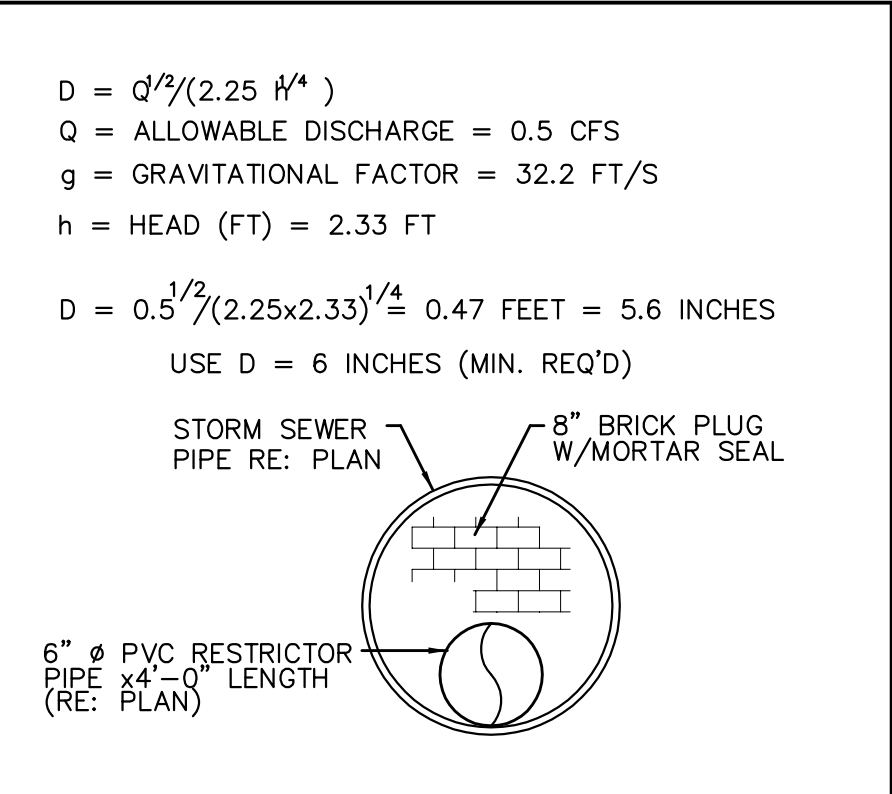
$D = Q^{1/2}/(2.25\ h^{1/4})$

Q = ALLOWABLE DISCHARGE = 0.5 CFS

g = GRAVITATIONAL FACTOR = 32.2 FT/S

h = HEAD (FT) = 2.33 FT

$D = 0.5^{1/2}/(2.25x2.33)^{1/4} = 0.47$ FEET = 5.6 INCHES

USE D = 6 INCHES (MIN. REQ'D)

STORM SEWER PIPE RE: PLAN

8" BRICK PLUG W/MORTAR SEAL

6" ø PVC RESTRICTOR PIPE x4'-0" LENGTH (RE: PLAN)